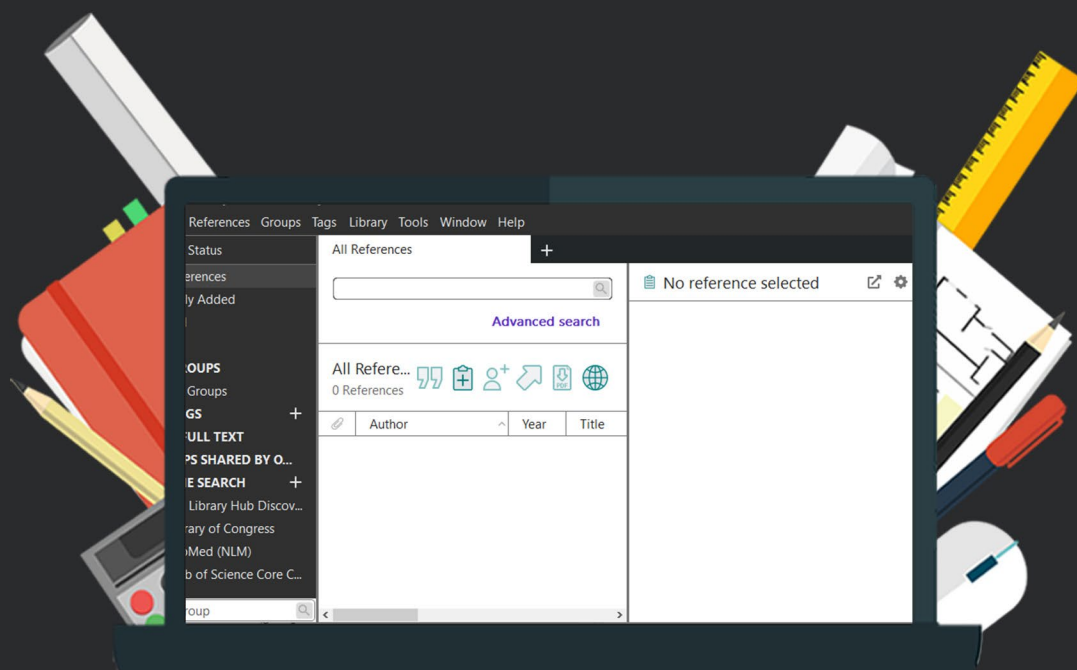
References Groups Tags Library Tools Window Help

Status
erences
ly Added
OUPS
Groups
GS +
FULL TEXT
PS SHARED BY O...
E SEARCH +
Library Hub Discov...
rary of Congress
Med (NLM)
b of Science Core C...
roup

All References +

Advanced search

All Refere...
0 References

| | Author | Year | Title |
|---|---|---|---|

No reference selected